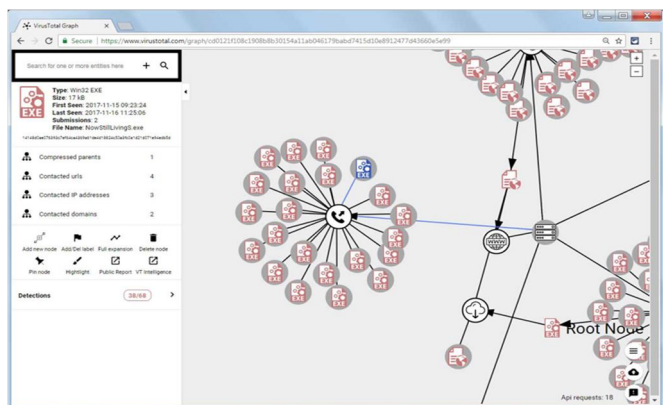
VirusTotal Graph

Secure | https://www.virustotal.com/graph/cd0121f108c1908b8b30154a11ab046179babd7415d10e8912477d43660e5e99

Search for one or more entities here

EXE
Type: Win32 EXE
Size: 17 kB
First Seen: 2017-11-15 09:23:24
Last Seen: 2017-11-16 11:25:06
Submissions: 2
File Name: NowStillLiving5.exe
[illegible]

Compressed parents 1
Contacted urls 4
Contacted IP addresses 3
Contacted domains 2

Add new node
Add/Del label
Full expansion
Delete node
Pin node
Highlight
Public Report
VT Intelligence

Detections 38/68

EXE

Root Node

Api requests: 18